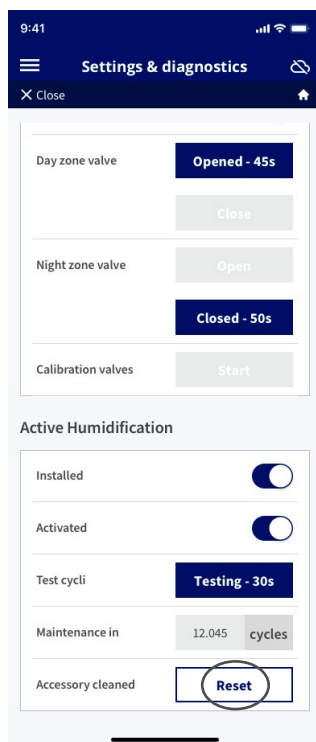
9:41

Settings & diagnostics

X Close

Day zone valve

Opened - 45s

Close

Night zone valve

Open

Closed - 50s

Calibration valves

Start

Active Humidification

Installed

Activated

Test cycli

Testing - 30s

Maintenance in

12.045

cycles

Accessory cleaned

Reset